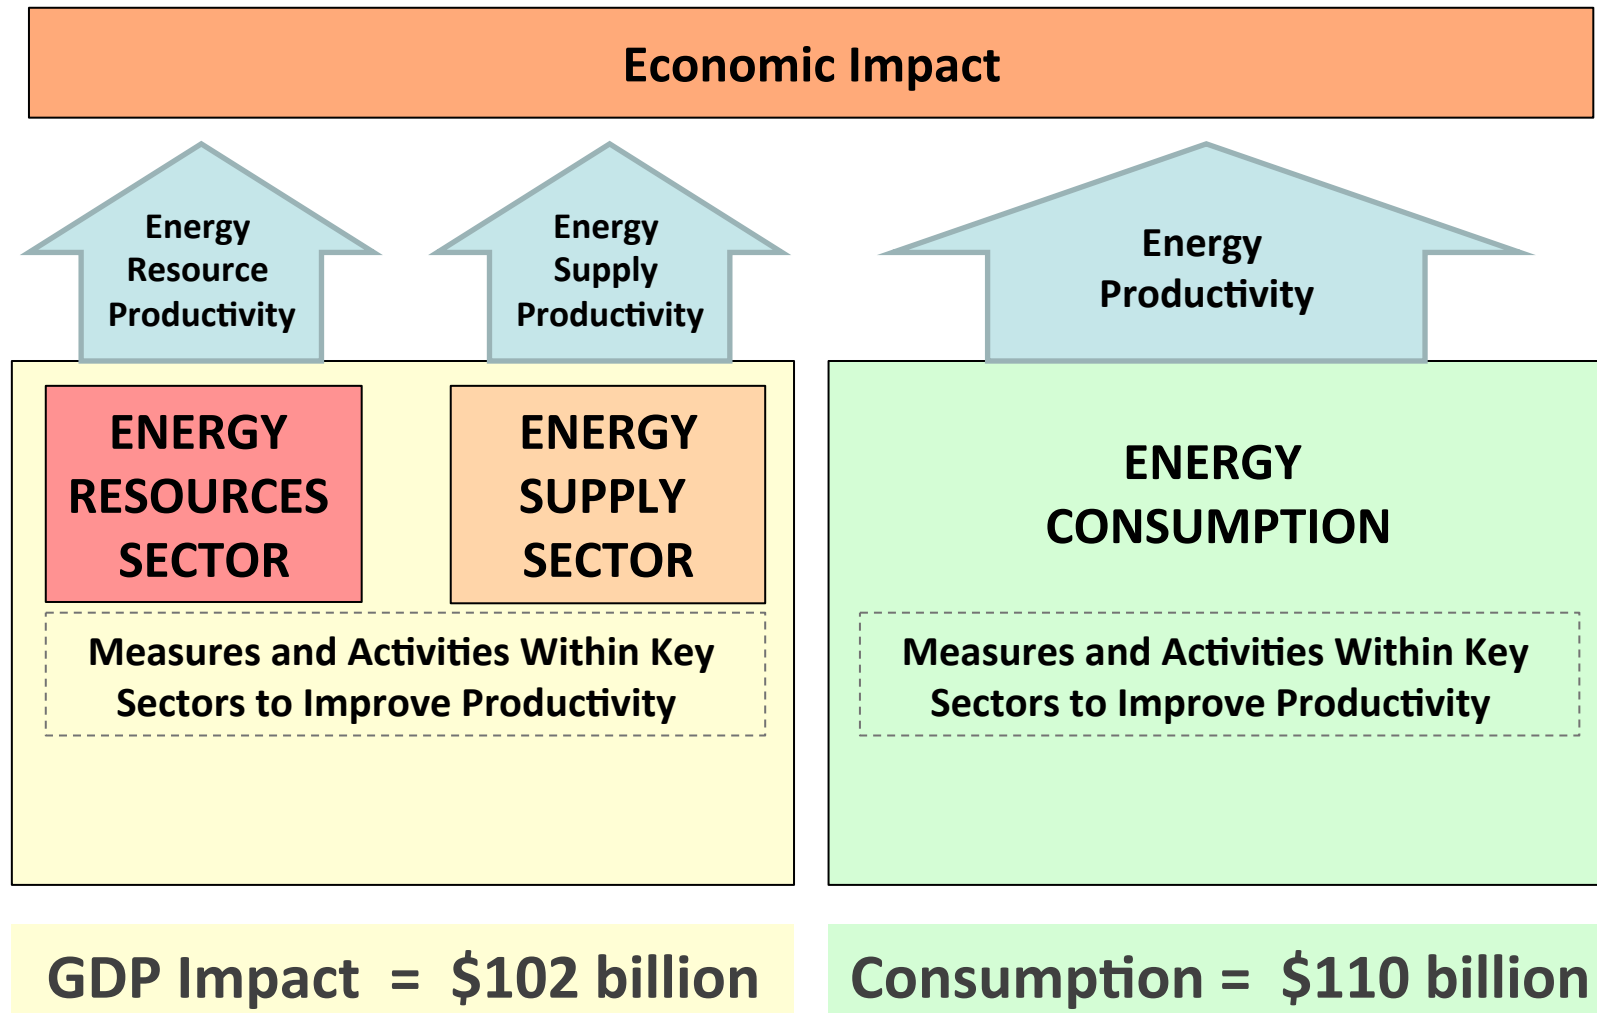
Economic Impact

Energy Resource Productivity

Energy Supply Productivity

Energy Productivity

ENERGY RESOURCES SECTOR

ENERGY SUPPLY SECTOR

Measures and Activities Within Key Sectors to Improve Productivity

ENERGY CONSUMPTION

Measures and Activities Within Key Sectors to Improve Productivity

GDP Impact = \$102 billion

Consumption = \$110 billion